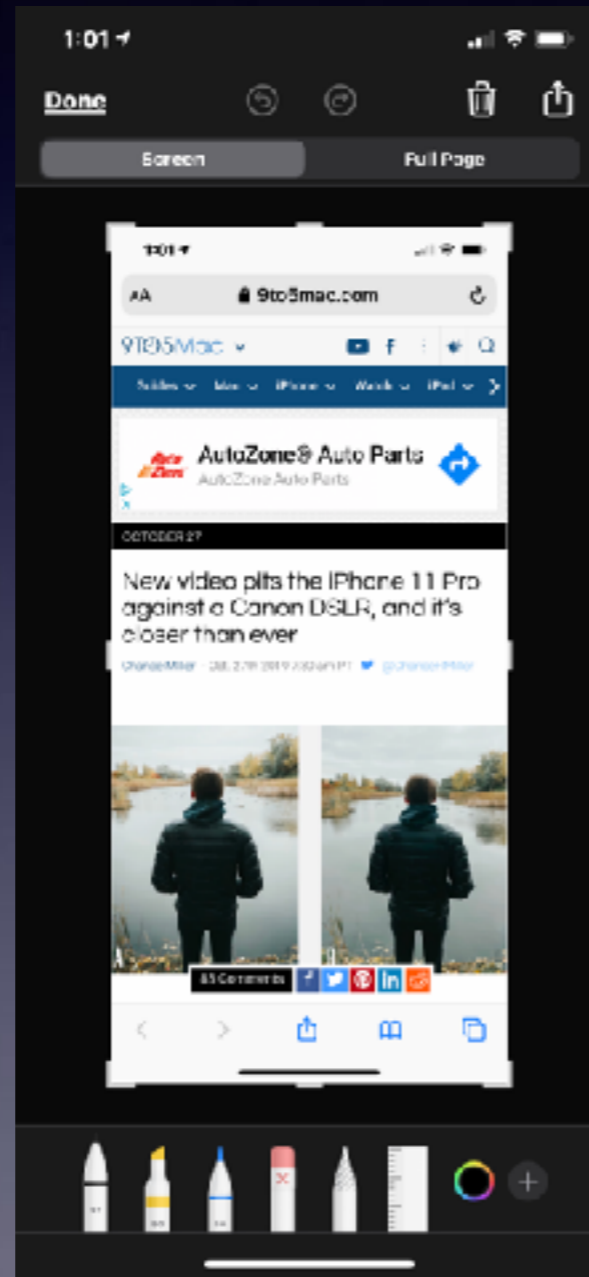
1:01

Done

Screen

Full Page

1:01

AA

9to5mac.com

9TO5Mac

Guides Mac iPhone Watch iPad

AutoZone® Auto Parts

AutoZone Auto Parts

OCTOBER 27

New video pits the iPhone 11 Pro against a Canon DSLR, and it's closer than ever

Chance Miller - Oct. 27th 2019 7:33 am PT @ChanceHMiller

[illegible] Comments